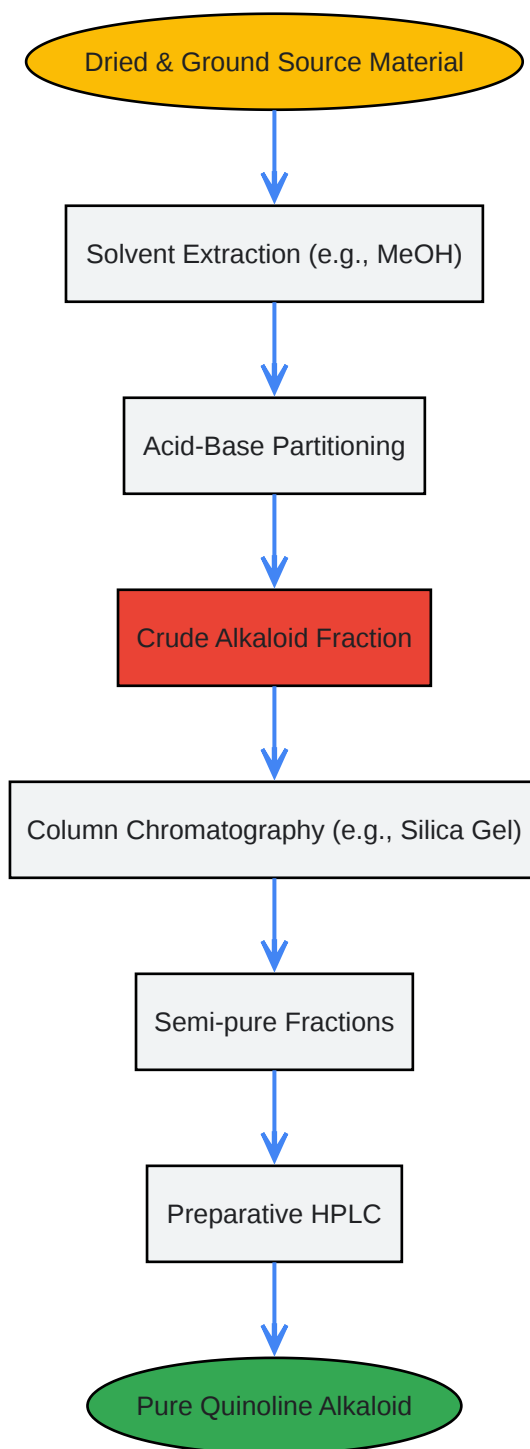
Dried & Ground Source Material

Solvent Extraction (e.g., MeOH)

Acid-Base Partitioning

Crude Alkaloid Fraction

Column Chromatography (e.g., Silica Gel)

Semi-pure Fractions

Preparative HPLC

Pure Quinoline Alkaloid